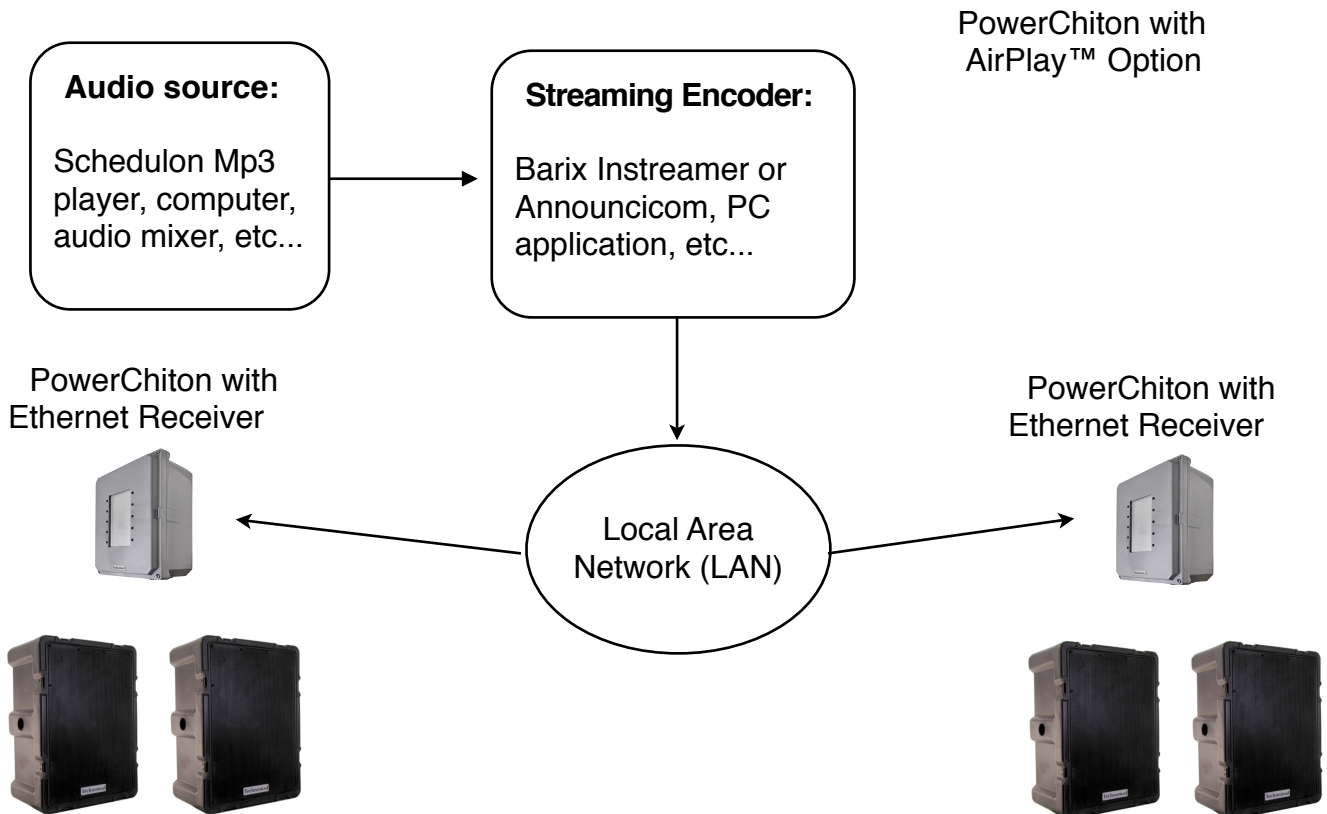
PowerChiton with AirPlay™ Option

Audio source:

Schedulon Mp3 player, computer, audio mixer, etc...

Streaming Encoder:

Barix Instreamer or Announcicom, PC application, etc...

PowerChiton with Ethernet Receiver

Local Area Network (LAN)

PowerChiton with Ethernet Receiver